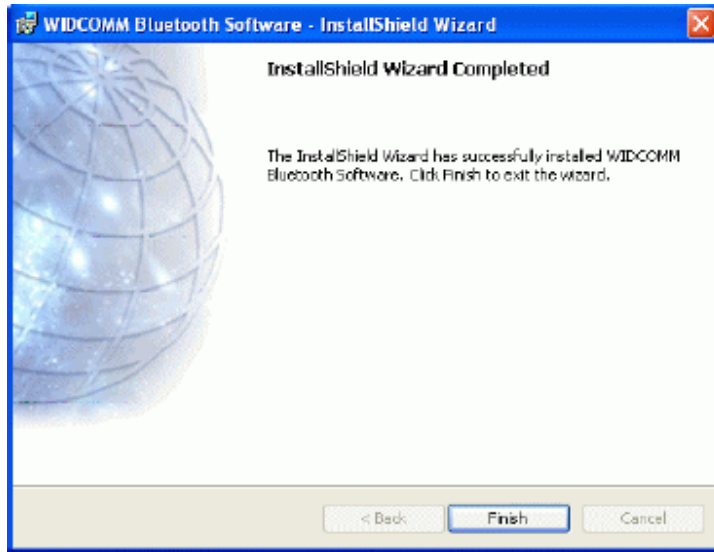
WIDCOMM Bluetooth Software - InstallShield Wizard

InstallShield Wizard Completed

The InstallShield Wizard has successfully installed WIDCOMM Bluetooth Software. Click Finish to exit the wizard.

< Back

Finish

Cancel